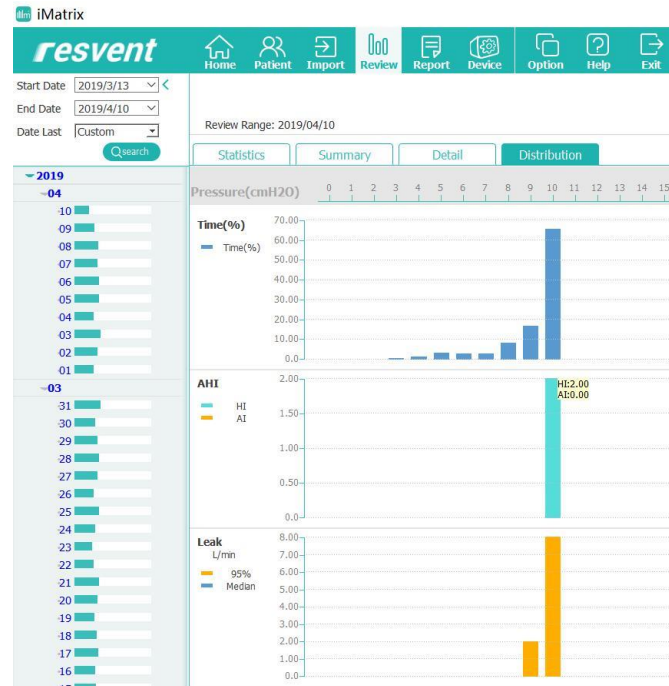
iMatrix

resvent

Home Patient Import Review Report Device Option Help Exit

Start Date 2019/3/13
End Date 2019/4/10
Date Last Custom
search

Review Range: 2019/04/10

Statistics Summary Detail Distribution

Pressure(cmH2O) 0 1 2 3 4 5 6 7 8 9 10 11 12 13 14 15

2019
04
10
09
08
07
06
05
04
03
02
01
03
31
30
29
28
27
26
25
24
23
22
21
20
19
18
17
16

Time(%)
Time(%)
70.00
60.00
50.00
40.00
30.00
20.00
10.00
0.00

AHI
HI
AI
2.00
1.50
1.00
0.50
0.0
HI:2.00
AI:0.00

Leak
L/min
95%
Median
8.00
7.00
6.00
5.00
4.00
3.00
2.00
1.00
0.0